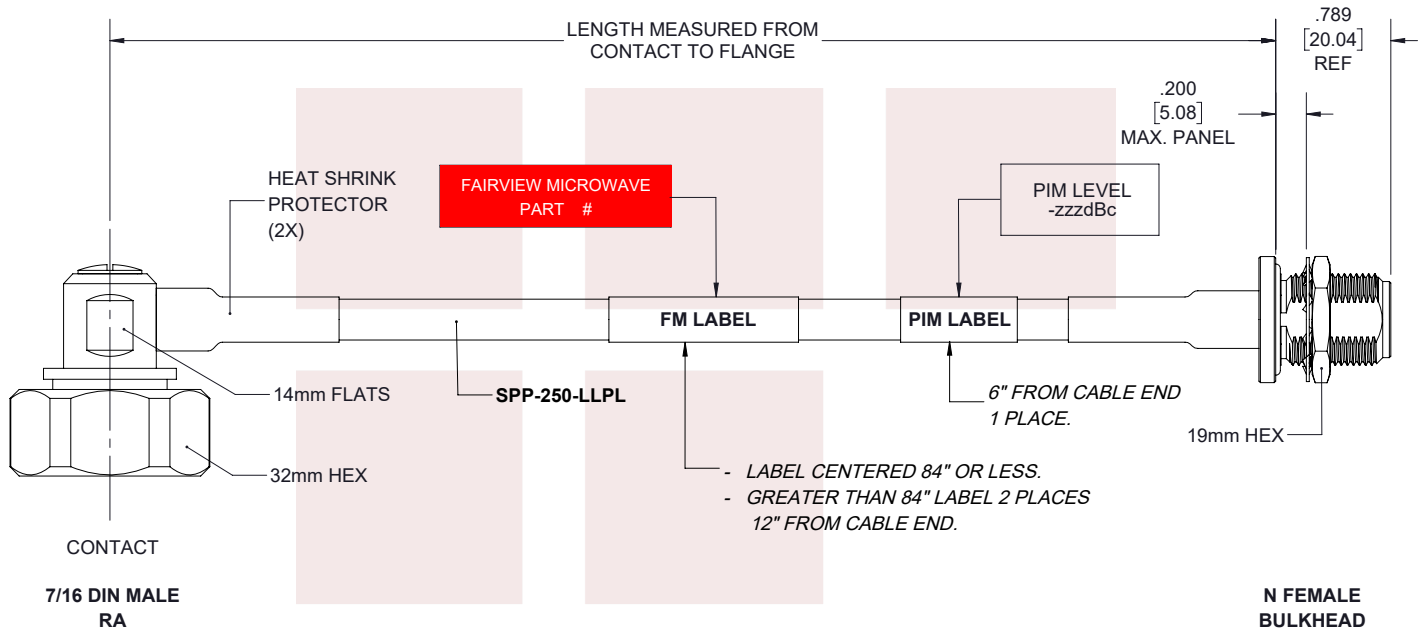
LENGTH MEASURED FROM CONTACT TO FLANGE

.789
[20.04]
REF

.200
[5.08]
MAX. PANEL

HEAT SHRINK PROTECTOR (2X)

FAIRVIEW MICROWAVE PART #

PIM LEVEL -zzzdBc

FM LABEL

PIM LABEL

14mm FLATS

SPP-250-LLPL

6" FROM CABLE END 1 PLACE.

19mm HEX

32mm HEX

- LABEL CENTERED 84" OR LESS.
- GREATER THAN 84" LABEL 2 PLACES 12" FROM CABLE END.

CONTACT

7/16 DIN MALE RA

N FEMALE BULKHEAD